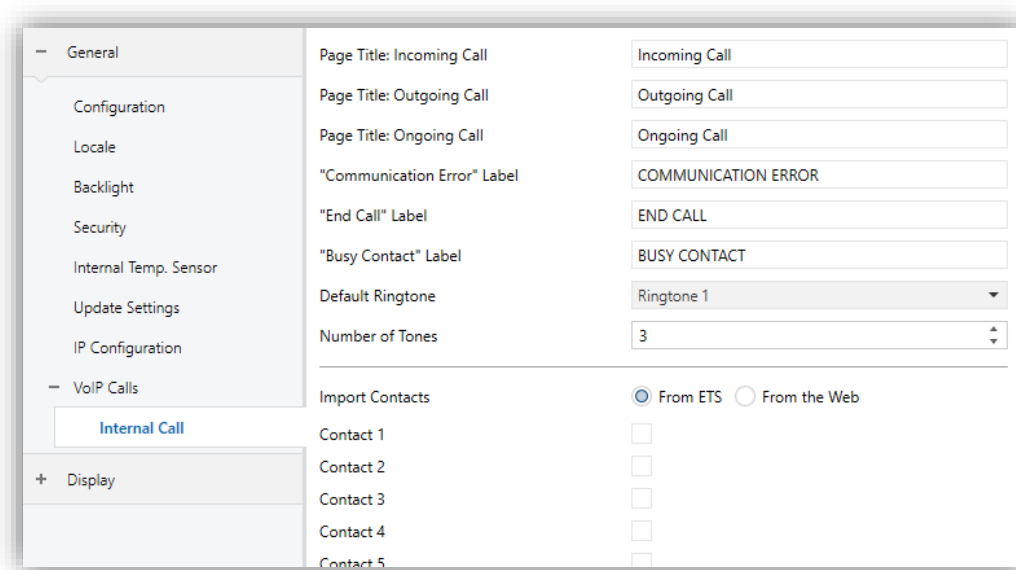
− General

Configuration

Locale

Backlight

Security

Internal Temp. Sensor

Update Settings

IP Configuration

− VoIP Calls

Internal Call

+ Display

| | |
|---|---|
| Page Title: Incoming Call | Incoming Call |
| Page Title: Outgoing Call | Outgoing Call |
| Page Title: Ongoing Call | Ongoing Call |
| "Communication Error" Label | COMMUNICATION ERROR |
| "End Call" Label | END CALL |
| "Busy Contact" Label | BUSY CONTACT |
| Default Ringtone | Ringtone 1 |
| Number of Tones | 3 |

Import Contacts ◉ From ETS ○ From the Web

Contact 1

Contact 2

Contact 3

Contact 4

Contact 5